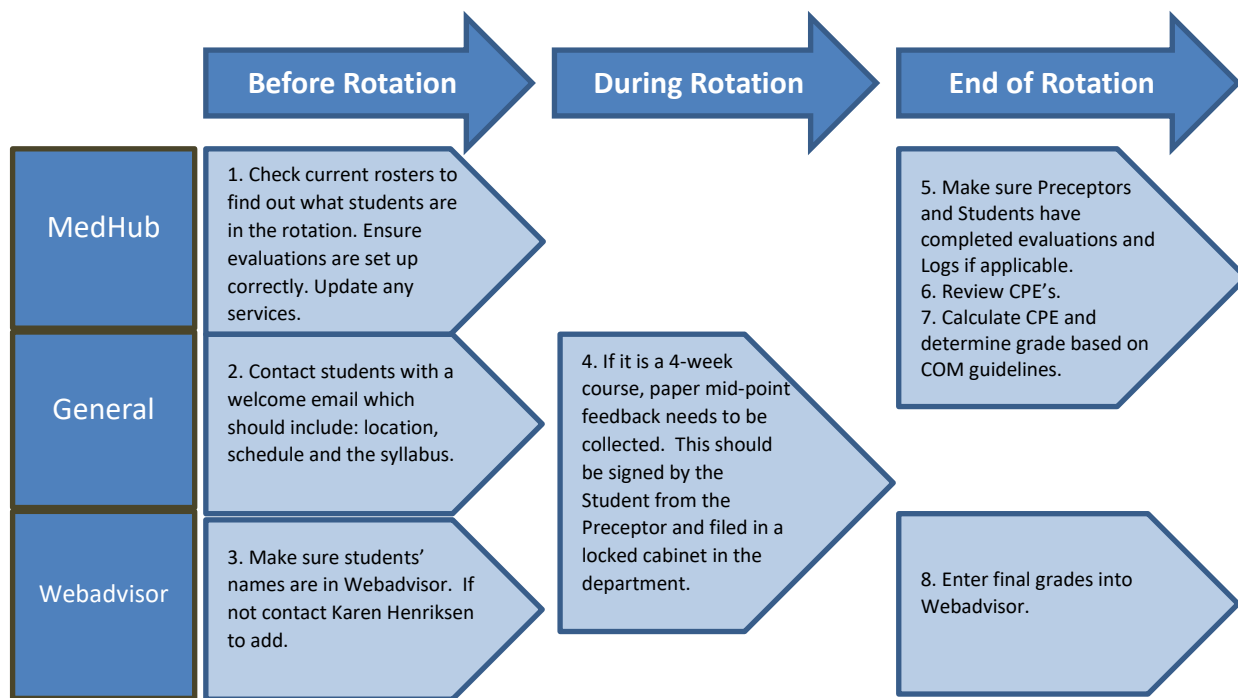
Before Rotation

During Rotation

End of Rotation

MedHub

1. Check current rosters to find out what students are in the rotation. Ensure evaluations are set up correctly. Update any services.

5. Make sure Preceptors and Students have completed evaluations and Logs if applicable.
6. Review CPE's.
7. Calculate CPE and determine grade based on COM guidelines.

General

2. Contact students with a welcome email which should include: location, schedule and the syllabus.

4. If it is a 4-week course, paper mid-point feedback needs to be collected. This should be signed by the Student from the Preceptor and filed in a locked cabinet in the department.

Webadvisor

3. Make sure students' names are in Webadvisor. If not contact Karen Henriksen to add.

8. Enter final grades into Webadvisor.